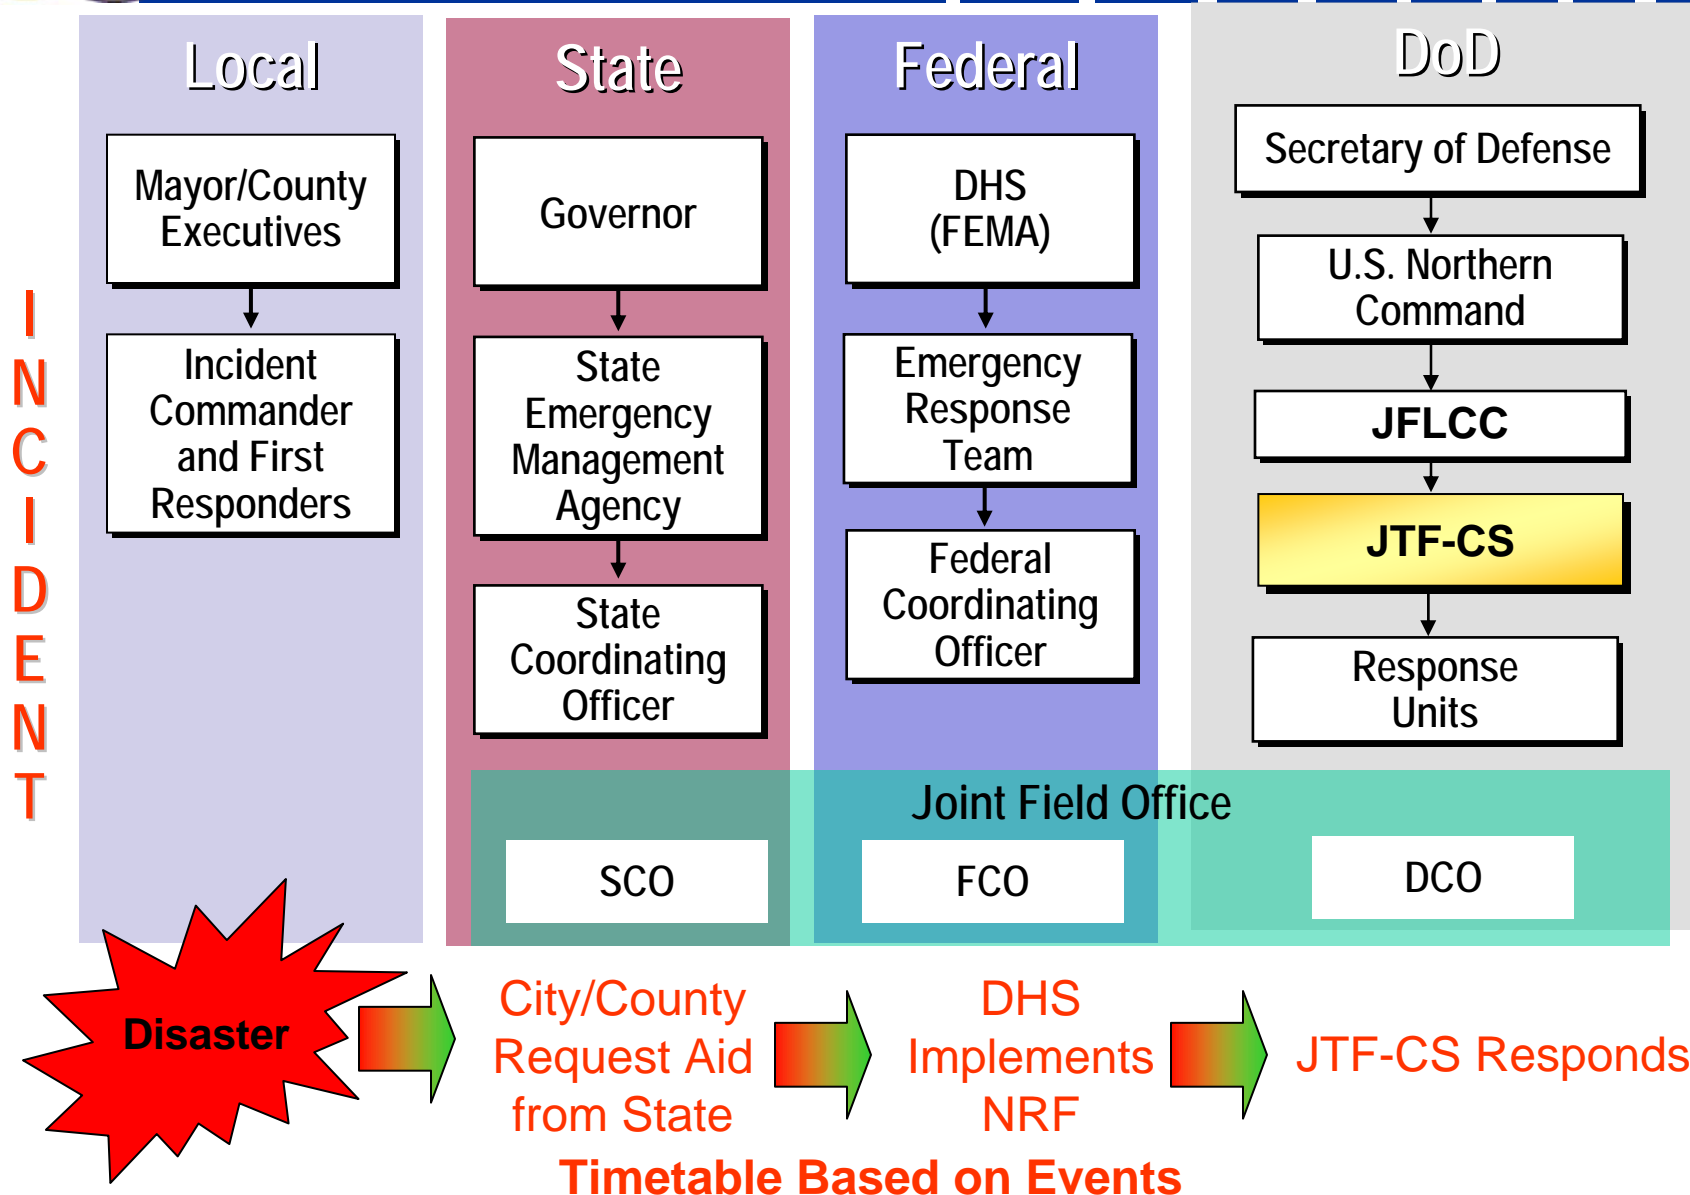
Local

Mayor/County Executives

Incident Commander and First Responders

State

Governor

State Emergency Management Agency

State Coordinating Officer

Federal

DHS (FEMA)

Emergency Response Team

Federal Coordinating Officer

DoD

Secretary of Defense

U.S. Northern Command

JFLCC

JTF-CS

Response Units

INCIDENT

Joint Field Office

SCO

FCO

DCO

Disaster

City/County Request Aid from State

DHS Implements NRF

JTF-CS Responds

Timetable Based on Events